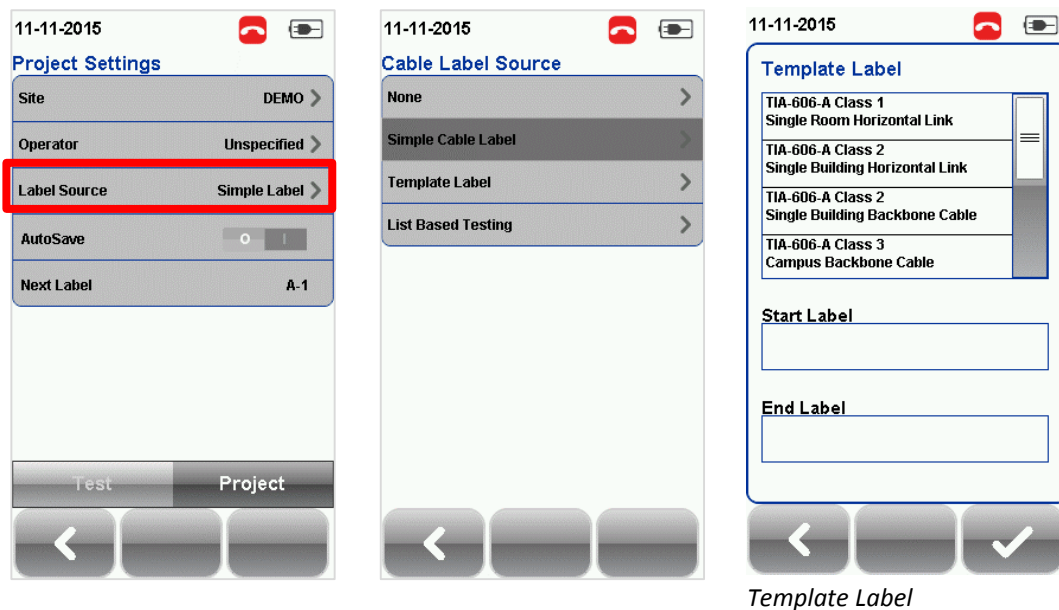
11-11-2015

Project Settings

Site DEMO

Operator Unspecified

Label Source Simple Label

AutoSave O I

Next Label A-1

Test Project

11-11-2015

Cable Label Source

None

Simple Cable Label

Template Label

List Based Testing

11-11-2015

Template Label

TIA-606-A Class 1
Single Room Horizontal Link

TIA-606-A Class 2
Single Building Horizontal Link

TIA-606-A Class 2
Single Building Backbone Cable

TIA-606-A Class 3
Campus Backbone Cable

Start Label

End Label

*Template Label*